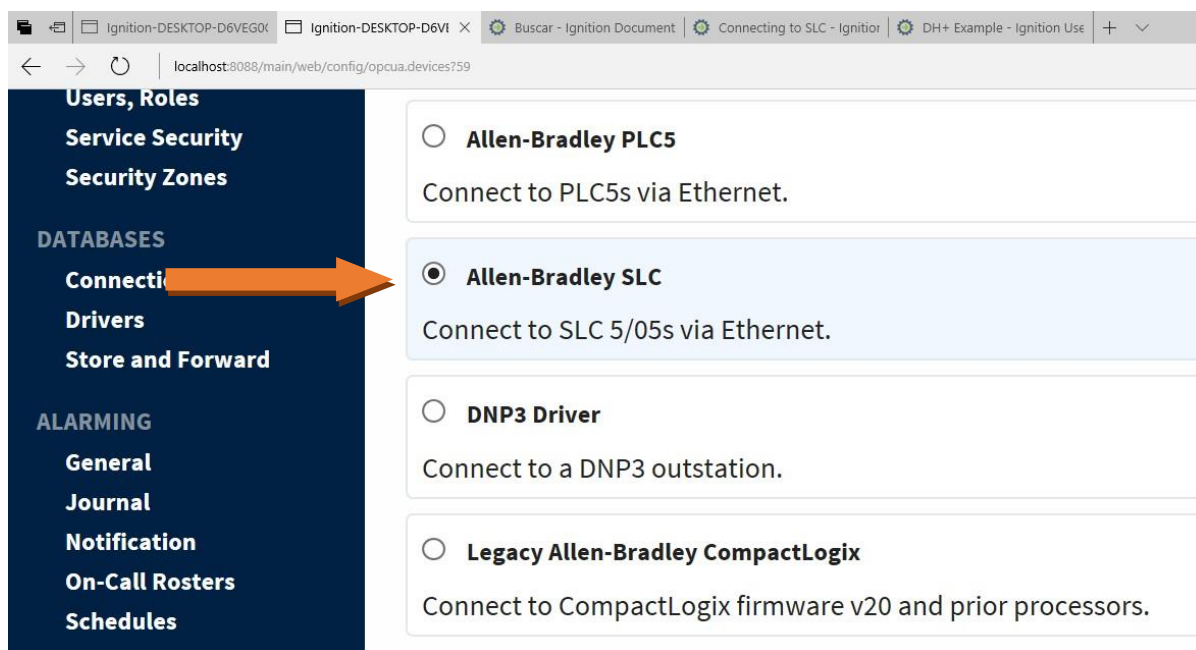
Ignition-DESKTOP-D6VEG0( Ignition-DESKTOP-D6VI × Buscar - Ignition Document Connecting to SLC - Ignitior DH+ Example - Ignition Use +

localhost:8088/main/web/config/opcua.devices?59

Users, Roles
Service Security
Security Zones

DATABASES
Connecti
Drivers
Store and Forward

ALARMING
General
Journal
Notification
On-Call Rosters
Schedules

Allen-Bradley PLC5
Connect to PLC5s via Ethernet.

Allen-Bradley SLC
Connect to SLC 5/05s via Ethernet.

DNP3 Driver
Connect to a DNP3 outstation.

Legacy Allen-Bradley CompactLogix
Connect to CompactLogix firmware v20 and prior processors.